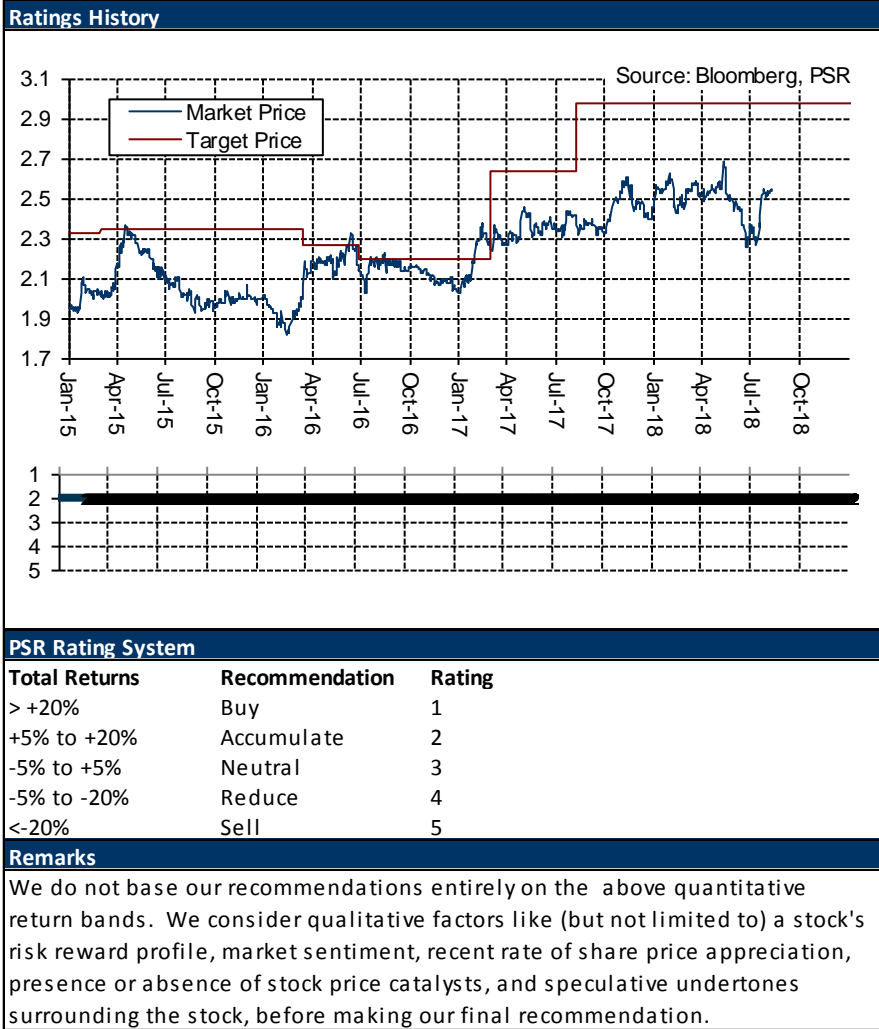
Ratings History

Source: Bloomberg, PSR

Market Price
Target Price

3.1
2.9
2.7
2.5
2.3
2.1
1.9
1.7

Jan-15
Apr-15
Jul-15
Oct-15
Jan-16
Apr-16
Jul-16
Oct-16
Jan-17
Apr-17
Jul-17
Oct-17
Jan-18
Apr-18
Jul-18
Oct-18

1
2
3
4
5

PSR Rating System

| Total Returns | Recommendation | Rating |
|---|---|---|
| > +20% | Buy | 1 |
| +5% to +20% | Accumulate | 2 |
| -5% to +5% | Neutral | 3 |
| -5% to -20% | Reduce | 4 |
| <-20% | Sell | 5 |

Remarks

We do not base our recommendations entirely on the above quantitative return bands. We consider qualitative factors like (but not limited to) a stock's risk reward profile, market sentiment, recent rate of share price appreciation, presence or absence of stock price catalysts, and speculative undertones surrounding the stock, before making our final recommendation.